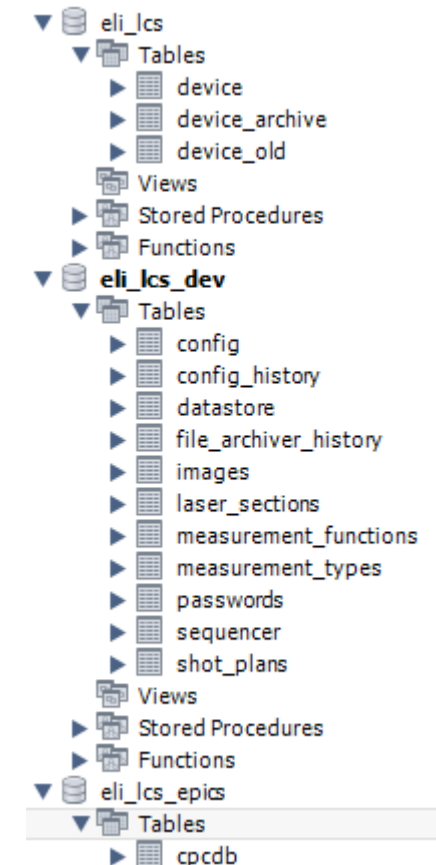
eli_lcs
Tables
device
device_archive
device_old
Views
Stored Procedures
Functions
eli_lcs_dev
Tables
config
config_history
datastore
file_archiver_history
images
laser_sections
measurement_functions
measurement_types
passwords
sequencer
shot_plans
Views
Stored Procedures
Functions
eli_lcs_epics
Tables
cpcdb